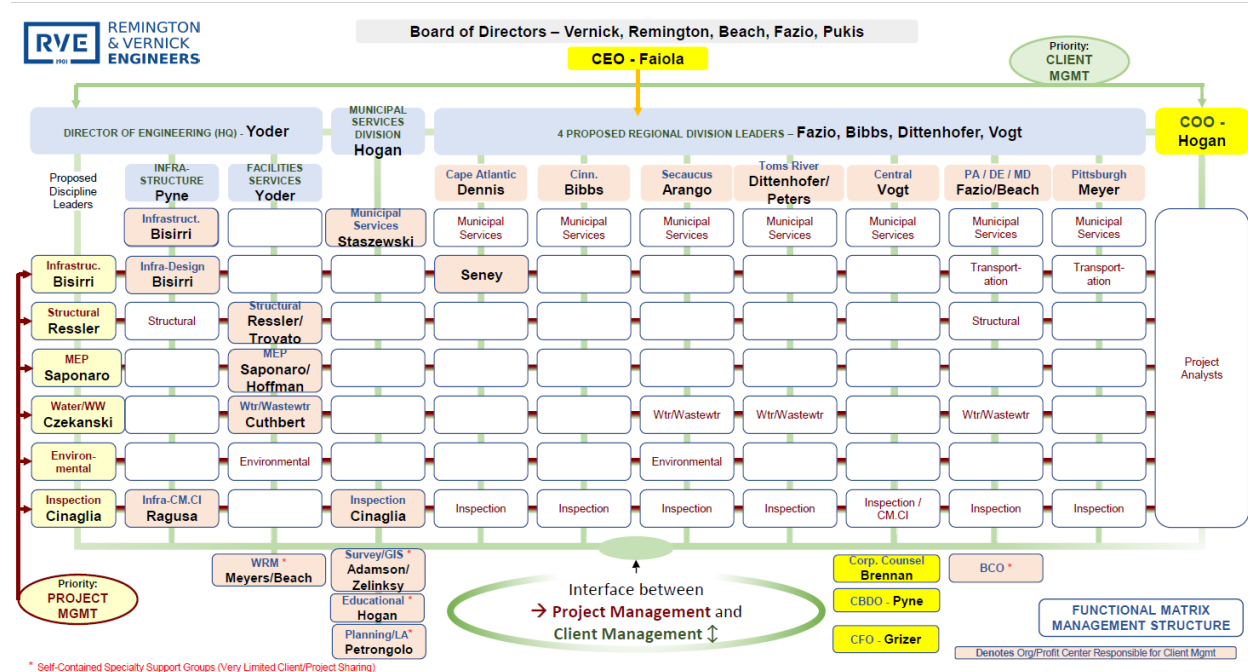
RVE 1901 REMINGTON & VERNICK ENGINEERS

Board of Directors – Vernick, Remington, Beach, Fazio, Pukis

CEO - Faiola

Priority: CLIENT MGMT

DIRECTOR OF ENGINEERING (HQ) - Yoder

MUNICIPAL SERVICES DIVISION Hogan

4 PROPOSED REGIONAL DIVISION LEADERS – Fazio, Bibbs, Dittenhofer, Vogt

COO - Hogan

Proposed Discipline Leaders

| | INFRA-STRUCTURE Pyne | FACILITIES SERVICES Yoder | | Cape Atlantic Dennis | Cinn. Bibbs | Secaucus Arango | Toms River Dittenhofer/ Peters | Central Vogt | PA / DE / MD Fazio/Beach | Pittsburgh Meyer |
|---|---|---|---|---|---|---|---|---|---|---|
| | Infrastruct. Bisirri | | Municipal Services Staszewski | Municipal Services | Municipal Services | Municipal Services | Municipal Services | Municipal Services | Municipal Services | Municipal Services |
| Infrastruc. Bisirri | Infra-Design Bisirri | | | Seney | | | | | Transport-ation | Transport-ation |
| Structural Ressler | Structural | Structural Ressler/ Trovato | | | | | | | Structural | |
| MEP Saponaro | | MEP Saponaro/ Hoffman | | | | | | | | |
| Water/WW Czekanski | | Wtr/Wastewtr Cuthbert | | | | Wtr/Wastewtr | Wtr/Wastewtr | | Wtr/Wastewtr | |
| Environ-mental | | Environmental | | | | Environmental | | | | |
| Inspection Cinaglia | Infra-CM.CI Ragusa | | Inspection Cinaglia | Inspection | Inspection | Inspection | Inspection | Inspection / CM.CI | Inspection | Inspection |

Project Analysts

Priority: PROJECT MGMT

WRM * Meyers/Beach

Survey/GIS * Adamson/ Zelinksy

Educational * Hogan

Planning/LA* Petrongolo

Interface between → Project Management and Client Management ↕

Corp. Counsel Brennan

CBDO - Pyne

CFO - Grizer

BCO *

FUNCTIONAL MATRIX MANAGEMENT STRUCTURE

Denotes Org/Profit Center Responsible for Client Mgmt

* Self-Contained Specialty Support Groups (Very Limited Client/Project Sharing)